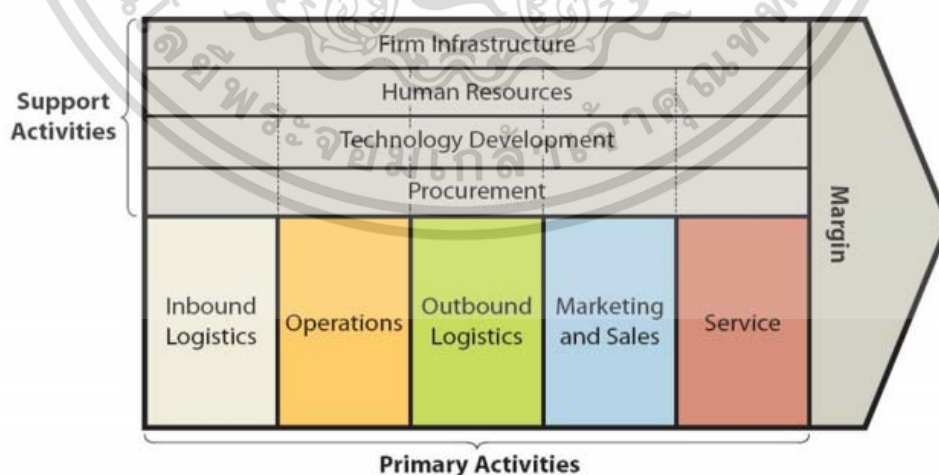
Support Activities

Firm Infrastructure

Human Resources

Technology Development

Procurement

Margin

Inbound Logistics

Operations

Outbound Logistics

Marketing and Sales

Service

Primary Activities